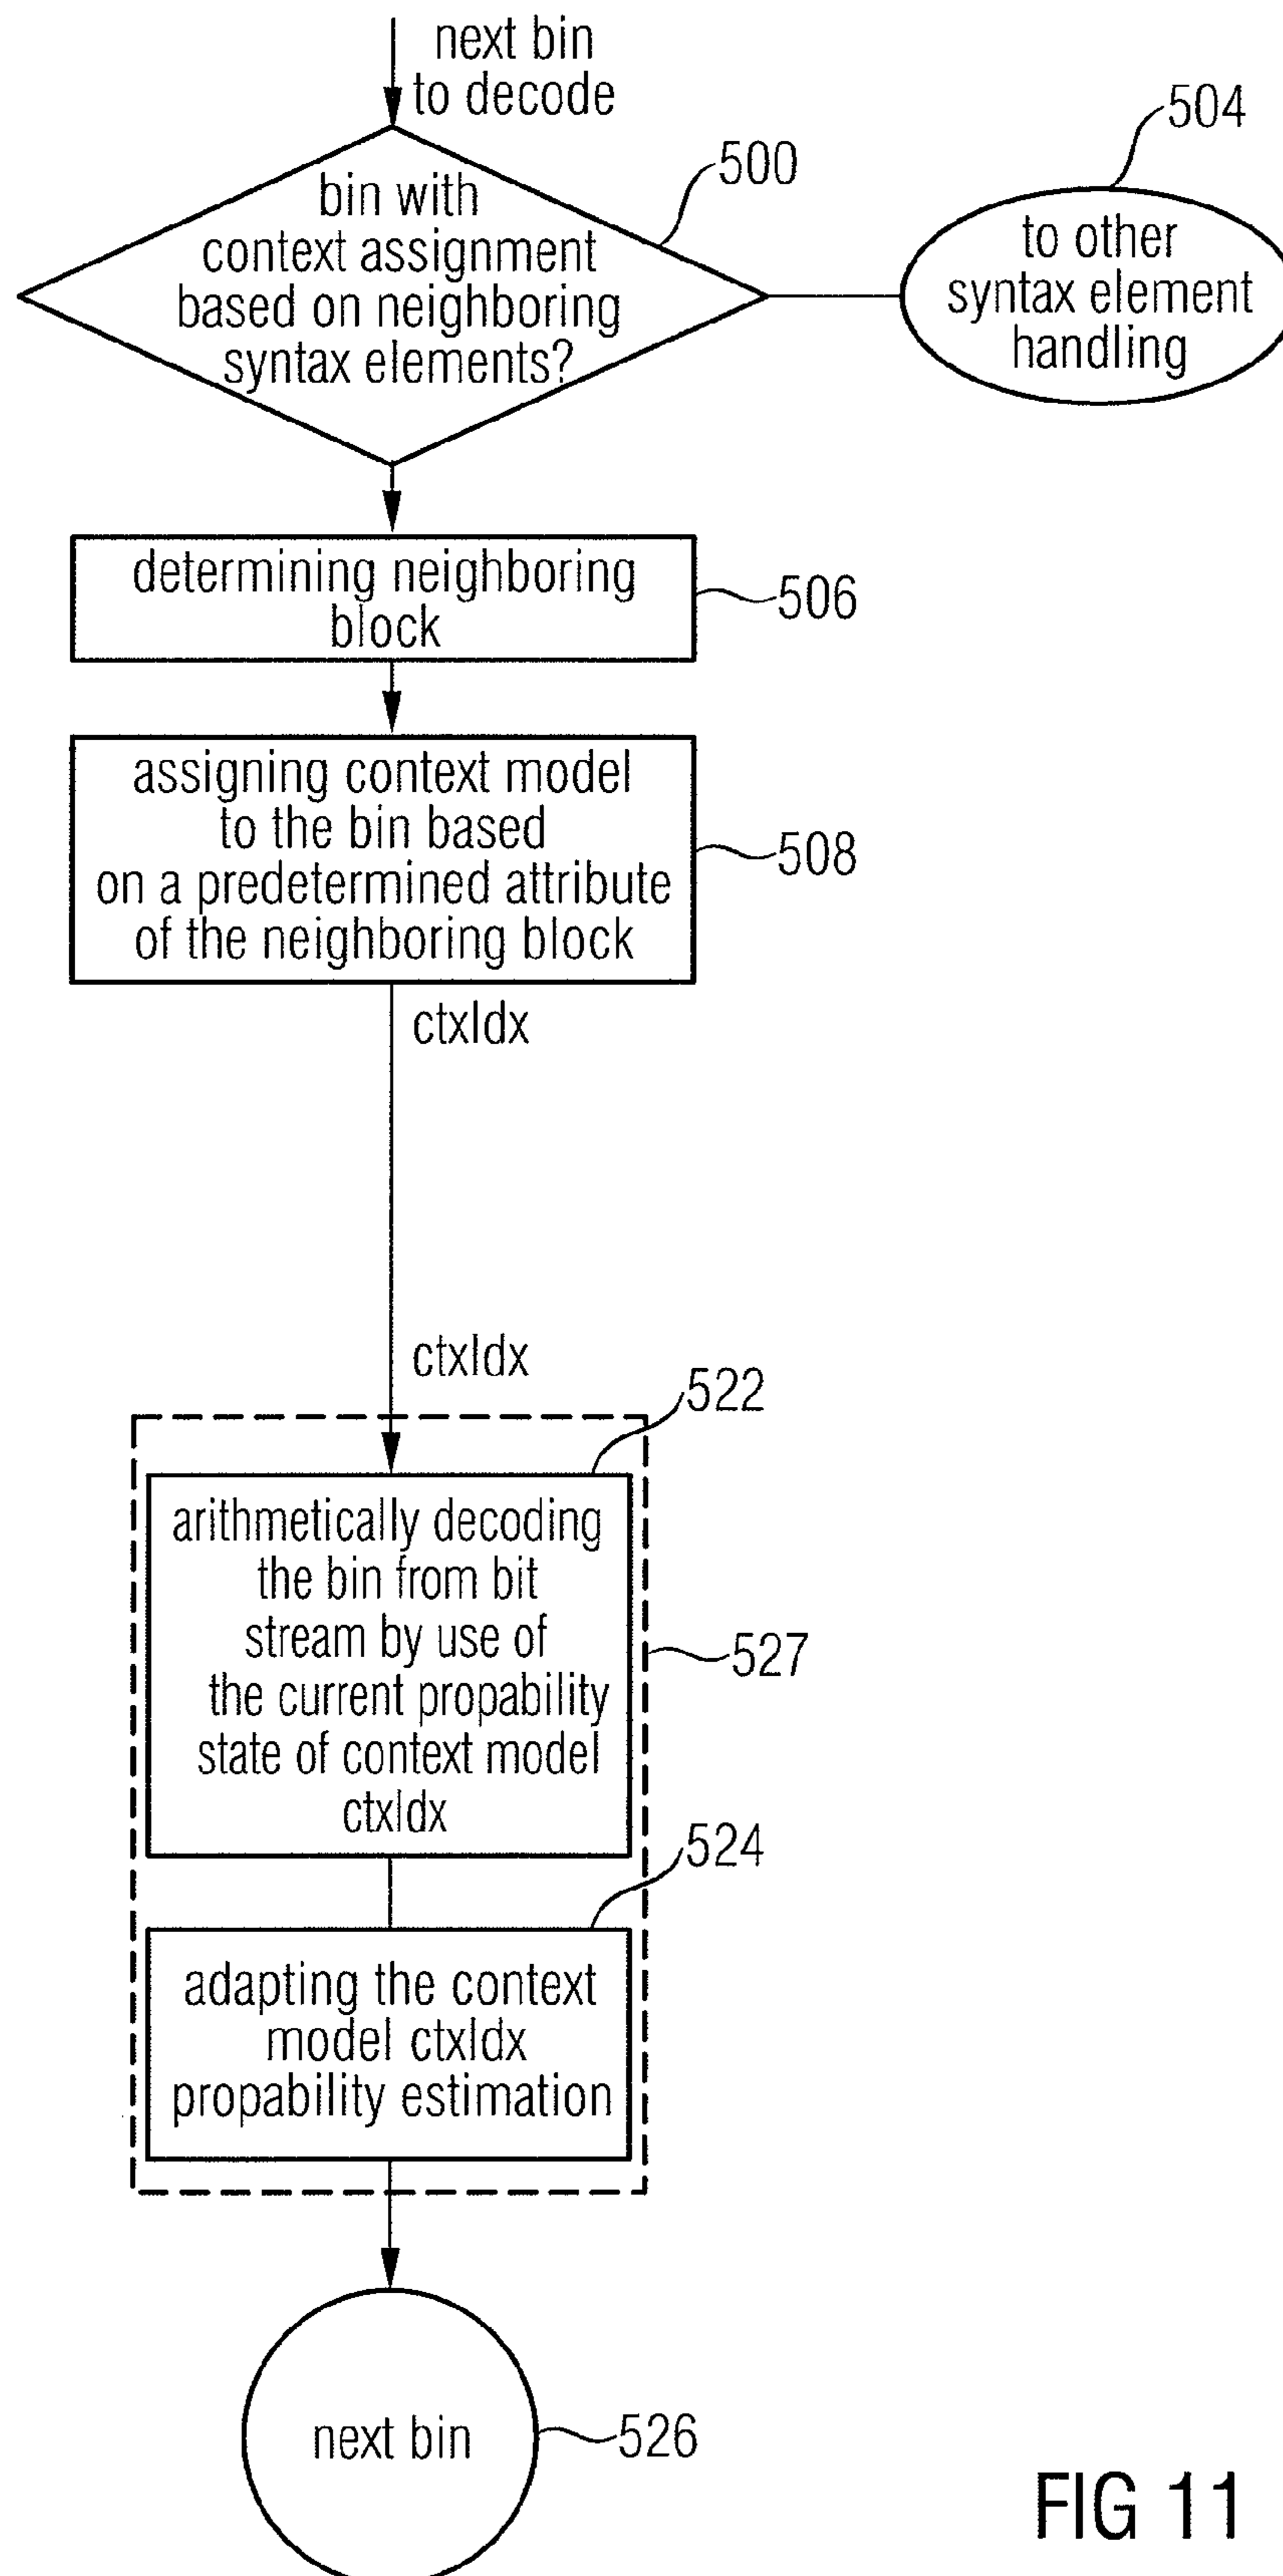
next bin to decode

bin with context assignment based on neighboring syntax elements?

500

504

to other syntax element handling

determining neighboring block

506

assigning context model to the bin based on a predetermined attribute of the neighboring block

508

ctxIdx

ctxIdx

522

arithmetically decoding the bin from bit stream by use of the current propability state of context model ctxIdx

527

524

adapting the context model ctxIdx propability estimation

next bin

526

FIG 11